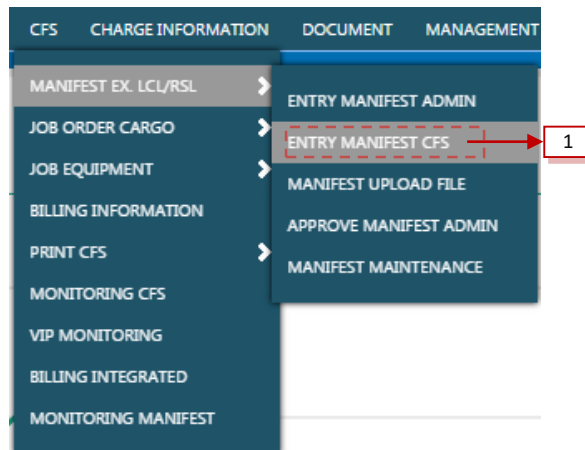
CFS CHARGE INFORMATION DOCUMENT MANAGEMENT

MANIFEST EX. LCL/RSL
JOB ORDER CARGO
JOB EQUIPMENT
BILLING INFORMATION
PRINT CFS
MONITORING CFS
VIP MONITORING
BILLING INTEGRATED
MONITORING MANIFEST

ENTRY MANIFEST ADMIN
ENTRY MANIFEST CFS
MANIFEST UPLOAD FILE
APPROVE MANIFEST ADMIN
MANIFEST MAINTENANCE

1